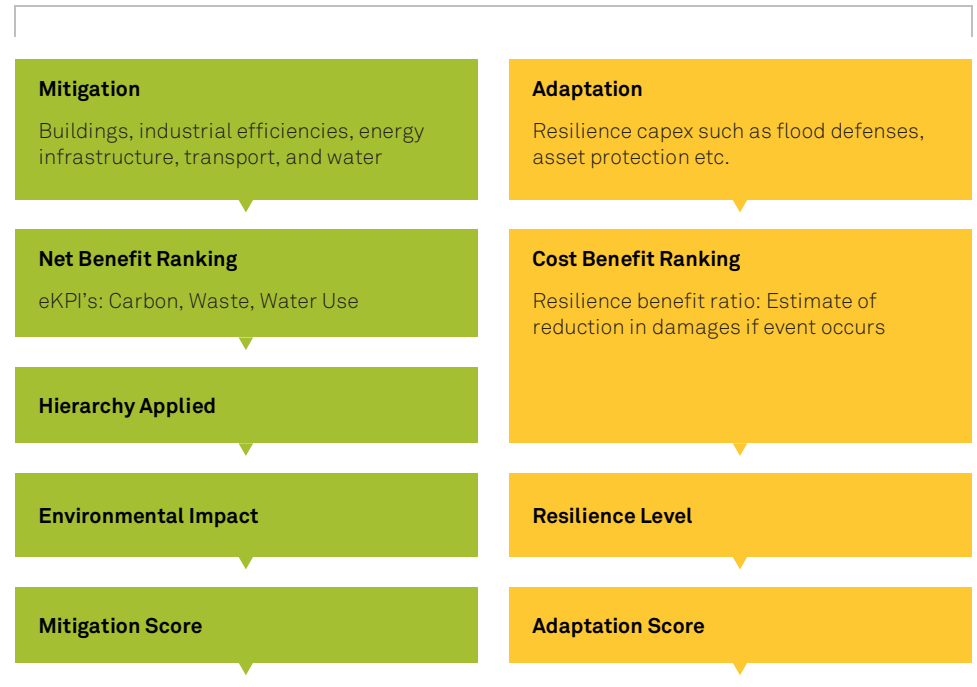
Mitigation

Buildings, industrial efficiencies, energy infrastructure, transport, and water

Net Benefit Ranking

eKPI's: Carbon, Waste, Water Use

Hierarchy Applied

Environmental Impact

Mitigation Score

Adaptation

Resilience capex such as flood defenses, asset protection etc.

Cost Benefit Ranking

Resilience benefit ratio: Estimate of reduction in damages if event occurs

Resilience Level

Adaptation Score